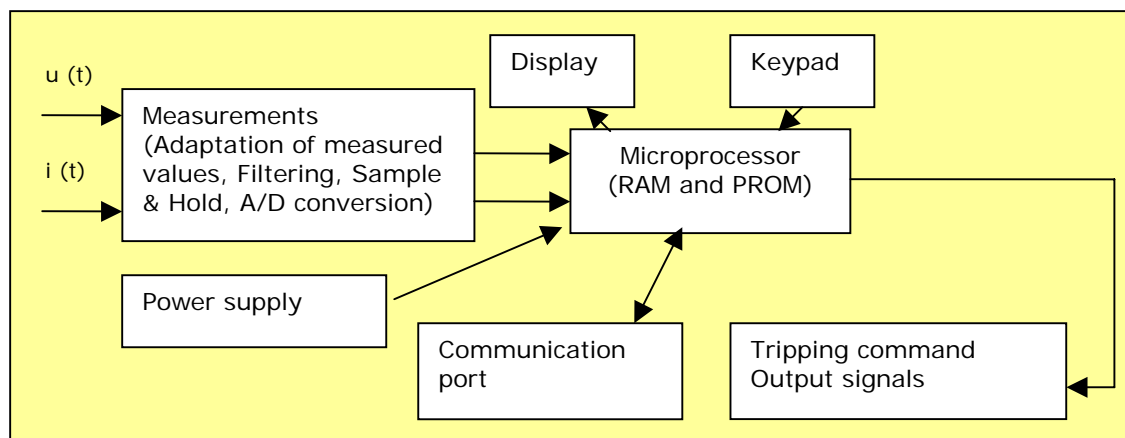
u (t)

i (t)

Measurements (Adaptation of measured values, Filtering, Sample & Hold, A/D conversion)

Display

Keypad

Microprocessor (RAM and PROM)

Power supply

Communication port

Tripping command Output signals